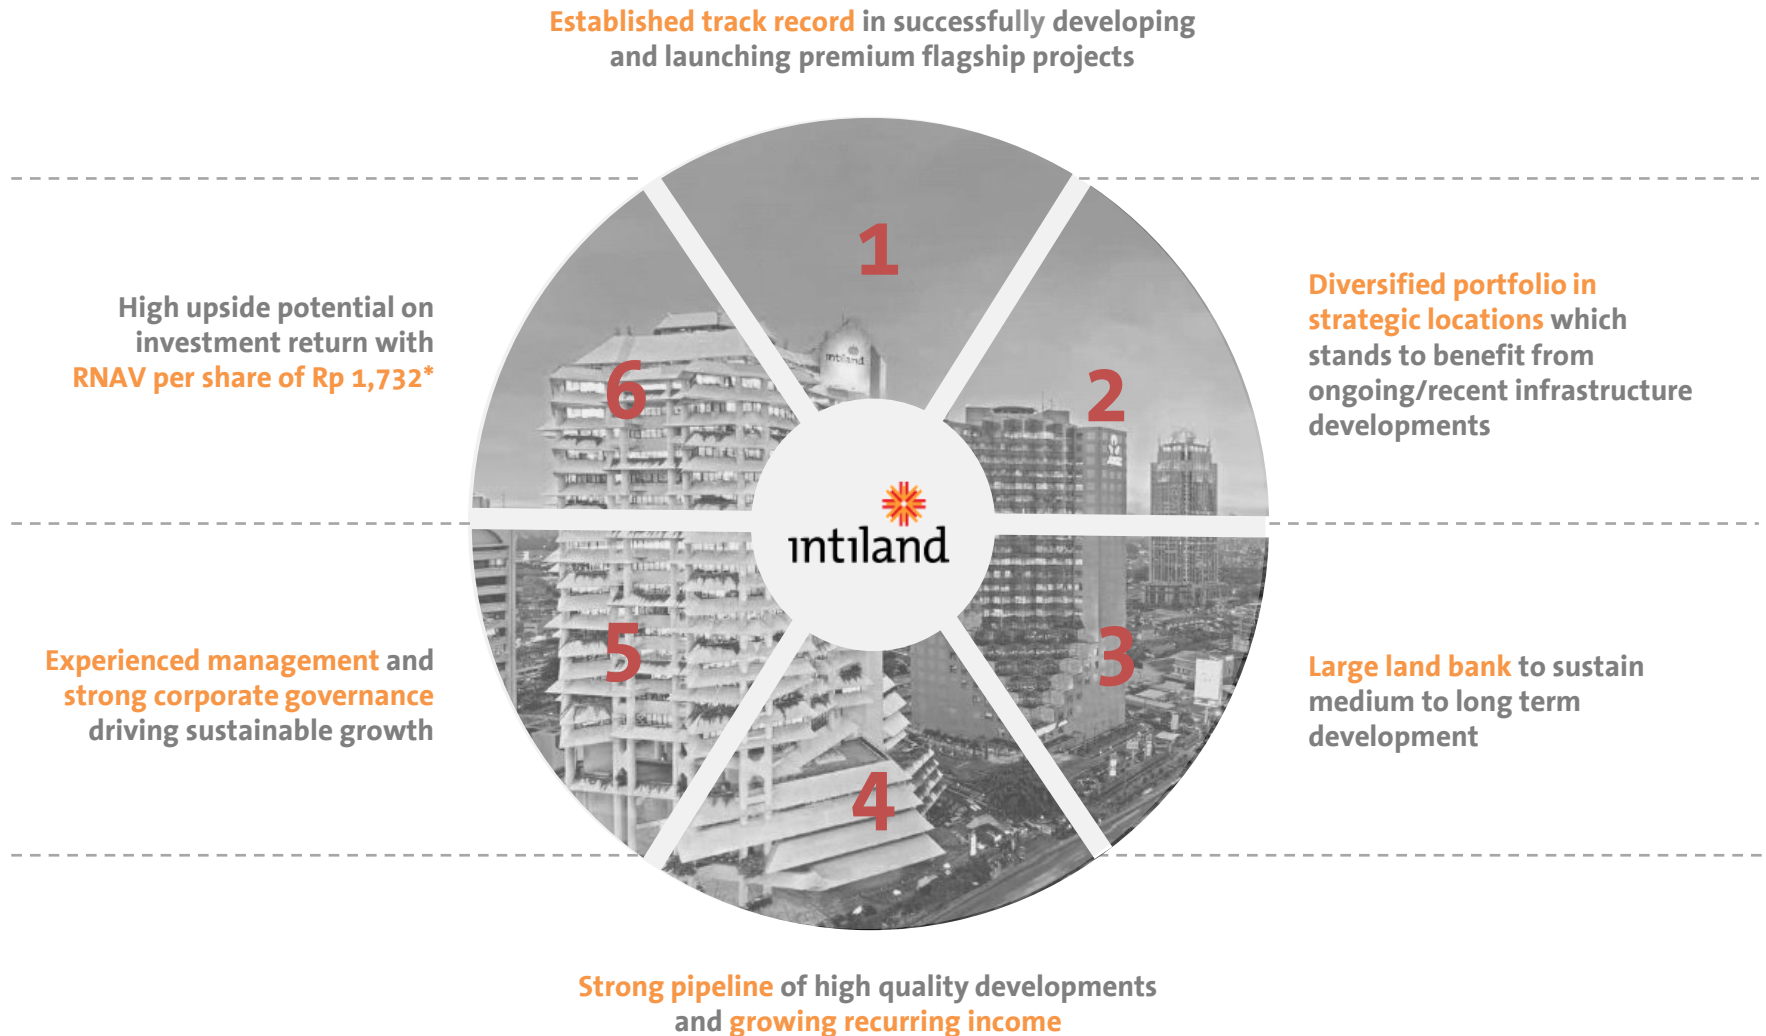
Established track record in successfully developing and launching premium flagship projects

1

High upside potential on investment return with RNAV per share of Rp 1,732*

6

Diversified portfolio in strategic locations which stands to benefit from ongoing/recent infrastructure developments

2

intiland

Experienced management and strong corporate governance driving sustainable growth

5

3

Large land bank to sustain medium to long term development

4

Strong pipeline of high quality developments and growing recurring income